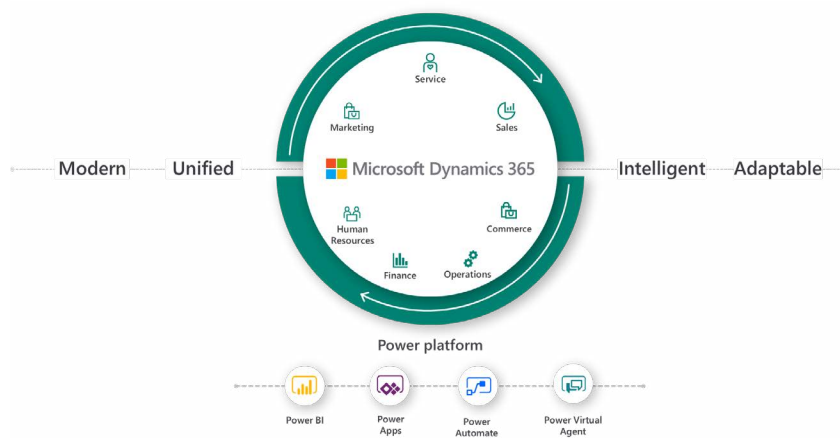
Modern Unified

Service

Marketing

Sales

Microsoft Dynamics 365

Human Resources

Commerce

Finance

Operations

Intelligent Adaptable

Power platform

Power BI

Power Apps

Power Automate

Power Virtual Agent